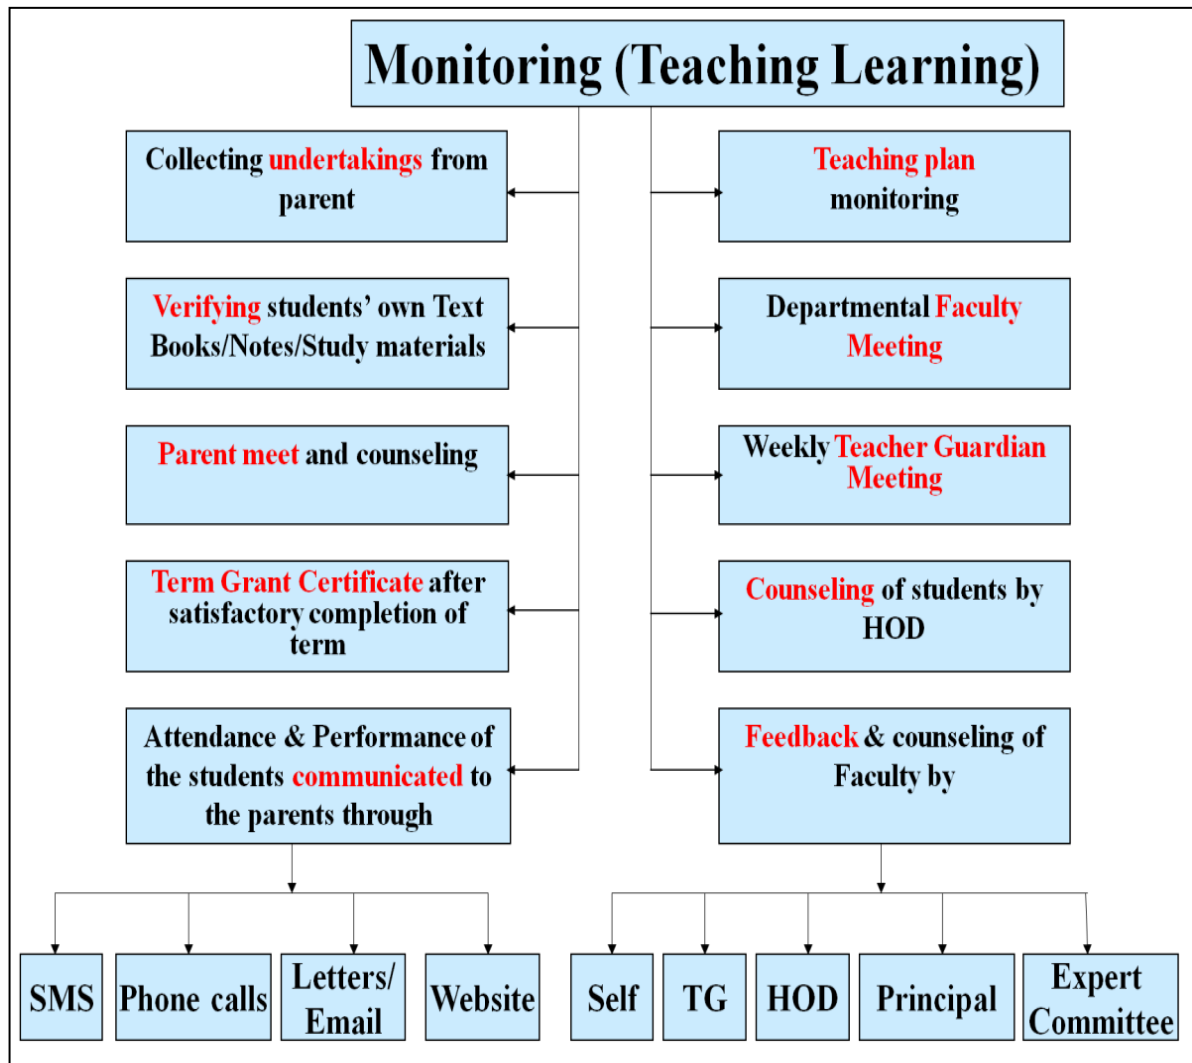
Monitoring (Teaching Learning)

Collecting undertakings from parent

Verifying students' own Text Books/Notes/Study materials

Parent meet and counseling

Term Grant Certificate after satisfactory completion of term

Attendance & Performance of the students communicated to the parents through

SMS

Phone calls

Letters/ Email

Website

Teaching plan monitoring

Departmental Faculty Meeting

Weekly Teacher Guardian Meeting

Counseling of students by HOD

Feedback & counseling of Faculty by

Self

TG

HOD

Principal

Expert Committee